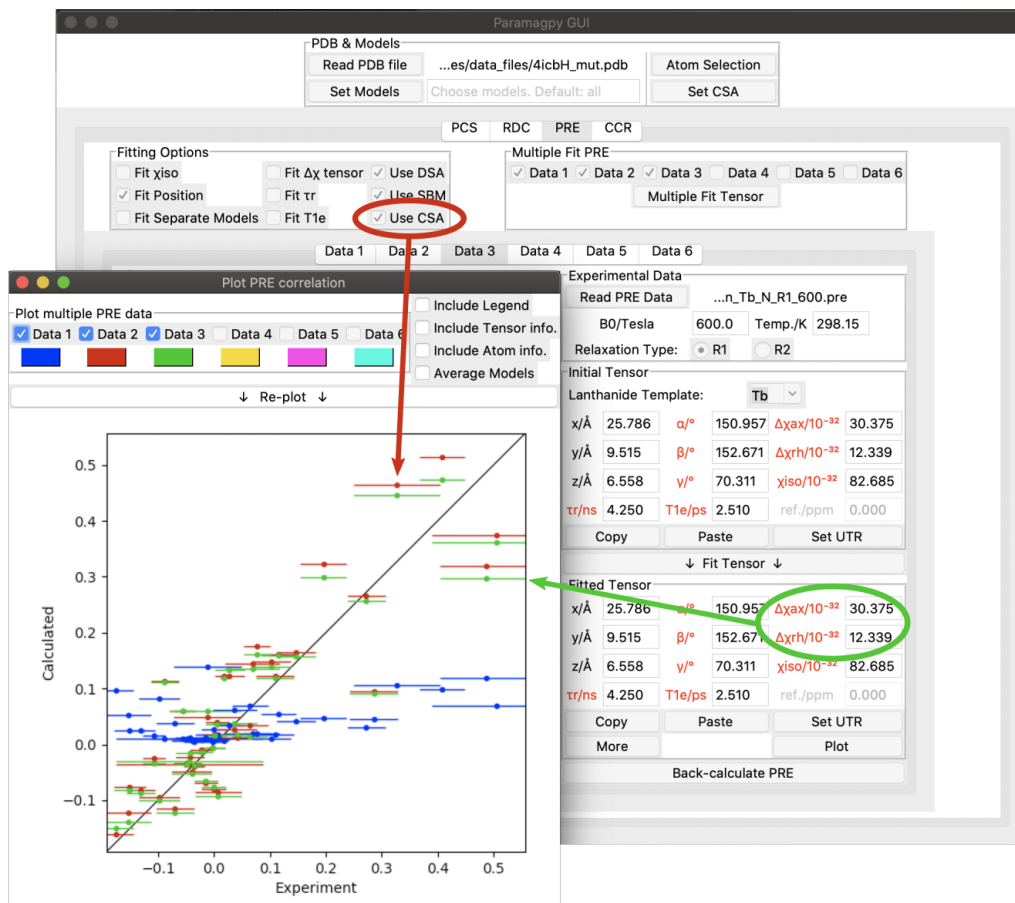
Paramagpy GUI

PDB & Models
Read PDB file ...es/data_files/4icbH_mut.pdb Atom Selection
Set Models Choose models. Default: all Set CSA

PCS RDC PRE CCR

Fitting Options
Fit χiso Fit Δχ tensor Use DSA
Fit Position Fit τr Use SBM
Fit Separate Models Fit T1e Use CSA

Multiple Fit PRE
Data 1 Data 2 Data 3 Data 4 Data 5 Data 6
Multiple Fit Tensor

Data 1 Data 2 Data 3 Data 4 Data 5 Data 6

Plot PRE correlation
Plot multiple PRE data
Data 1 Data 2 Data 3 Data 4 Data 5 Data 6
Include Legend
Include Tensor info.
Include Atom info.
Average Models
↓ Re-plot ↓

Calculated
Experiment
0.5 0.4 0.3 0.2 0.1 0.0 −0.1
−0.1 0.0 0.1 0.2 0.3 0.4 0.5

Experimental Data
Read PRE Data ...n_Tb_N_R1_600.pre
B0/Tesla 600.0 Temp./K 298.15
Relaxation Type: R1 R2

Initial Tensor
Lanthanide Template: Tb
x/Å 25.786 α/° 150.957 Δχax/10⁻³² 30.375
y/Å 9.515 β/° 152.671 Δχrh/10⁻³² 12.339
z/Å 6.558 γ/° 70.311 χiso/10⁻³² 82.685
τr/ns 4.250 T1e/ps 2.510 ref./ppm 0.000
Copy Paste Set UTR
↓ Fit Tensor ↓

Fitted Tensor
x/Å 25.786 α/° 150.957 Δχax/10⁻³² 30.375
y/Å 9.515 β/° 152.671 Δχrh/10⁻³² 12.339
z/Å 6.558 γ/° 70.311 χiso/10⁻³² 82.685
τr/ns 4.250 T1e/ps 2.510 ref./ppm 0.000
Copy Paste Set UTR
More Plot
Back-calculate PRE